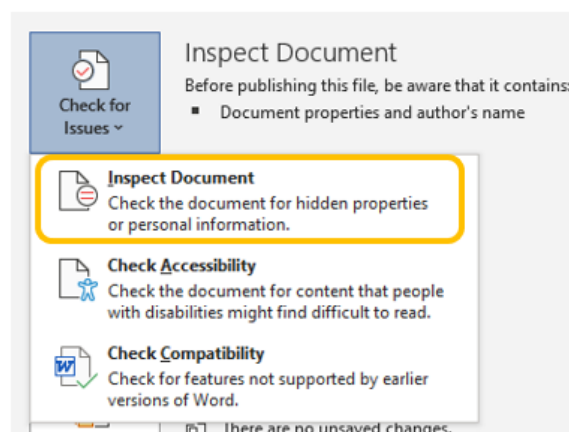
Check for Issues ˅

Inspect Document

Before publishing this file, be aware that it contains:

▪ Document properties and author's name

Inspect Document
Check the document for hidden properties or personal information.

Check Accessibility
Check the document for content that people with disabilities might find difficult to read.

Check Compatibility
Check for features not supported by earlier versions of Word.

There are no unsaved changes.